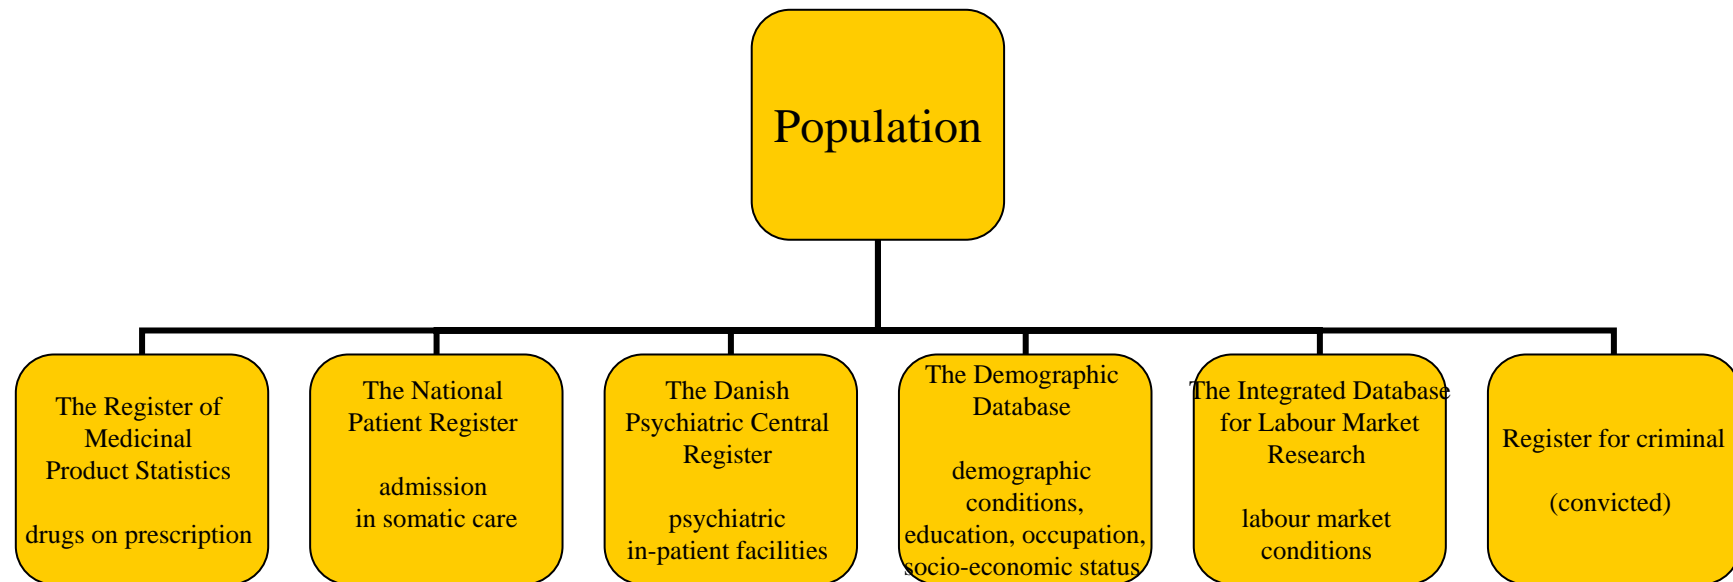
Population

The Register of Medicinal Product Statistics

drugs on prescription

The National Patient Register

admission in somatic care

The Danish Psychiatric Central Register

psychiatric in-patient facilities

The Demographic Database

demographic conditions, education, occupation, socio-economic status

The Integrated Database for Labour Market Research

labour market conditions

Register for criminal

(convicted)